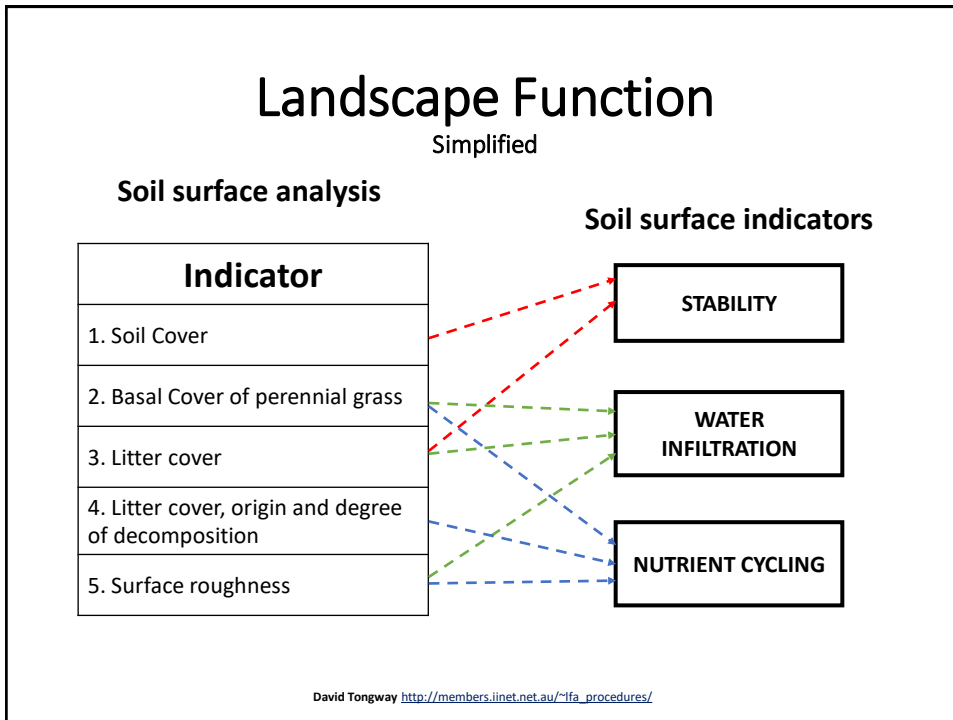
Landscape Function
Simplified

Soil surface analysis

Soil surface indicators

| Indicator |
|---|
| 1. Soil Cover |
| 2. Basal Cover of perennial grass |
| 3. Litter cover |
| 4. Litter cover, origin and degree of decomposition |
| 5. Surface roughness |

STABILITY

WATER INFILTRATION

NUTRIENT CYCLING

David Tongway http://members.iinet.net.au/~lfa_procedures/